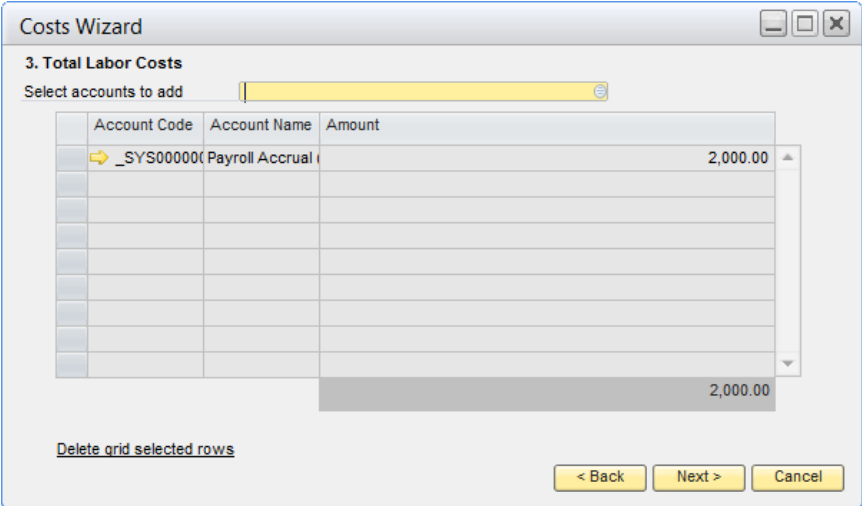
Costs Wizard

3. Total Labor Costs

Select accounts to add

| Account Code | Account Name | Amount |
|---|---|---|
| _SYS00000( | Payroll Accrual ( | 2,000.00 |
| | | |
| | | |
| | | |
| | | |
| | | |
| | | |
| | | |
| | | |

2,000.00

Delete grid selected rows

< Back | Next > | Cancel